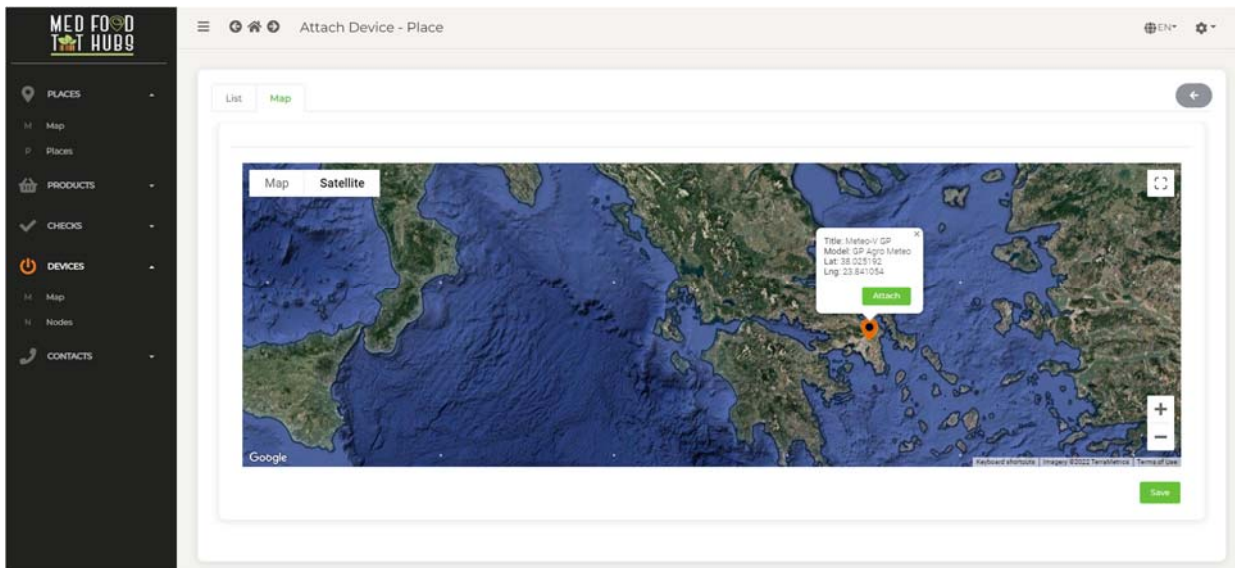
MED FOOD IOT HUBS

PLACES
M Map
P Places
PRODUCTS
CHECKS
DEVICES
M Map
N Nodes
CONTACTS

Attach Device - Place

EN

List
Map

Map
Satellite

Title: Meteo-V GP
Model: GP Agro Meteo
Lat: 38.025192
Lng: 23.841054
Attach

Google
Keyboard shortcuts | Imagery ©2022 TerraMetrics | Terms of Use

Save